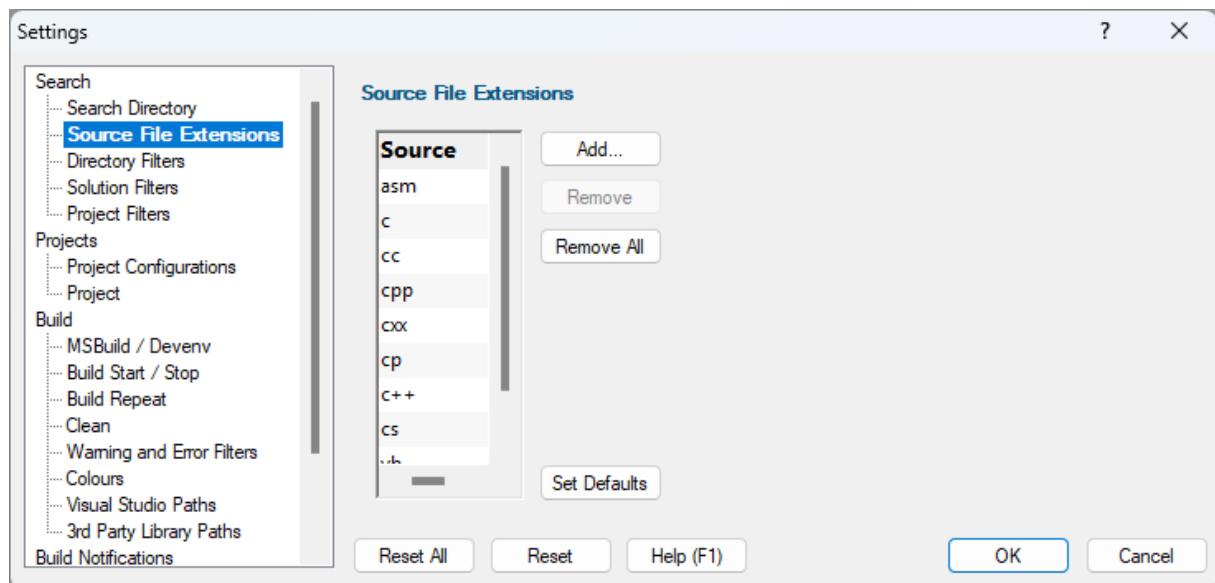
Settings

?

X

Search
Search Directory
Source File Extensions
Directory Filters
Solution Filters
Project Filters
Projects
Project Configurations
Project
Build
MSBuild / Devenv
Build Start / Stop
Build Repeat
Clean
Warning and Error Filters
Colours
Visual Studio Paths
3rd Party Library Paths
Build Notifications

Source File Extensions

| Source |
|---|
| asm |
| c |
| cc |
| cpp |
| cxx |
| cp |
| c++ |
| cs |
| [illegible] |

Add...

Remove

Remove All

Set Defaults

Reset All

Reset

Help (F1)

OK

Cancel